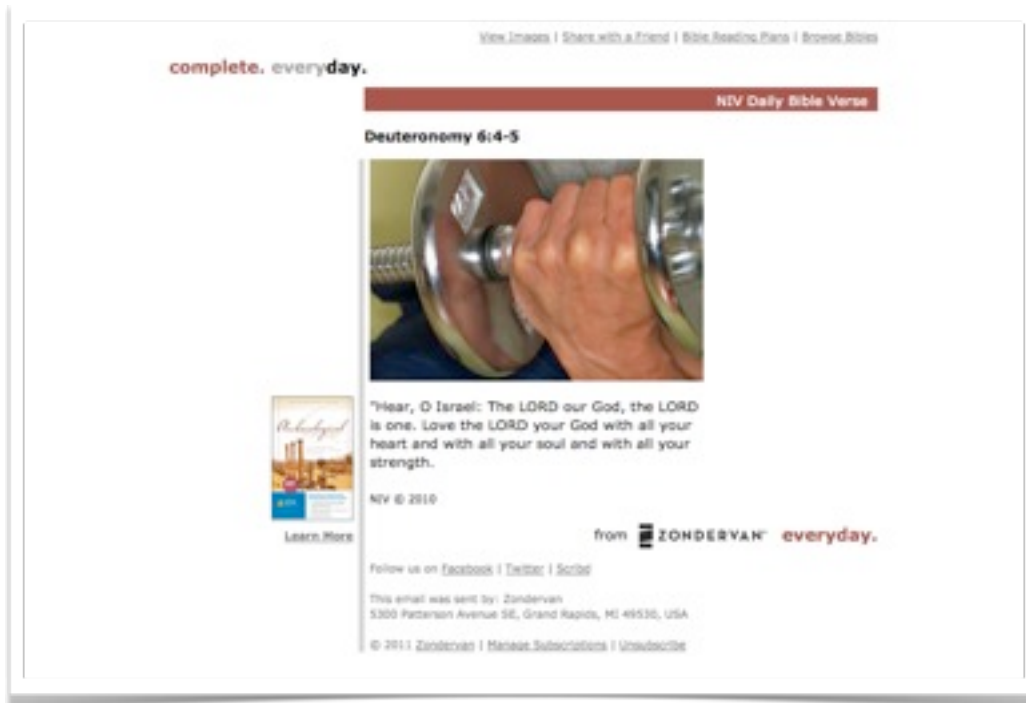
View Images | Share with a Friend | Bible Reading Plans | Browse Bibles

complete. everyday.

NIV Daily Bible Verse

Deuteronomy 6:4-5

"Hear, O Israel: The LORD our God, the LORD is one. Love the LORD your God with all your heart and with all your soul and with all your strength.

NIV © 2010

Archaeological

Learn More

from ZONDERVAN everyday.

Follow us on Facebook | Twitter | Scribd

This email was sent by: Zondervan
5300 Patterson Avenue SE, Grand Rapids, MI 49530, USA

© 2011 Zondervan | Manage Subscriptions | Unsubscribe